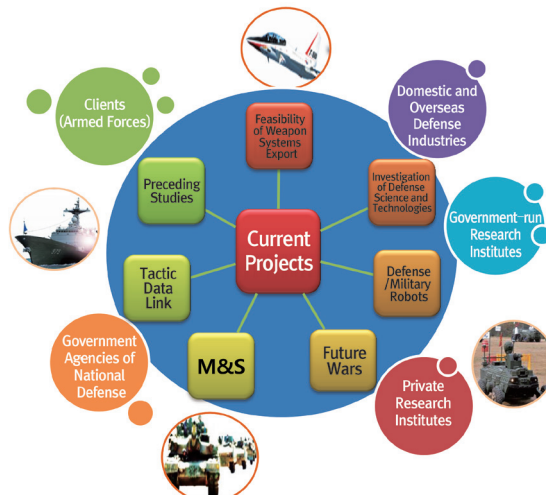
Clients (Armed Forces)

Domestic and Overseas Defense Industries

Government-run Research Institutes

Private Research Institutes

Government Agencies of National Defense

Current Projects

Feasibility of Weapon Systems Export

Investigation of Defense Science and Technologies

Defense /Military Robots

Future Wars

M&S

Tactic Data Link

Preceding Studies